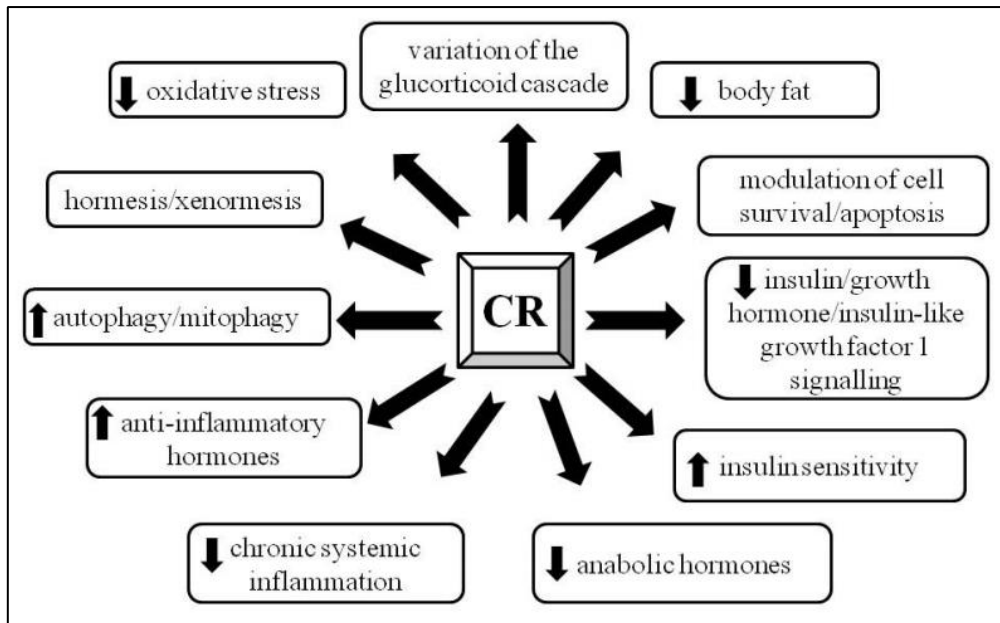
variation of the glucorticoid cascade

↓ oxidative stress

↓ body fat

hormesis/xenormesis

modulation of cell survival/apoptosis

CR

↑ autophagy/mitophagy

↓ insulin/growth hormone/insulin-like growth factor 1 signalling

↑ anti-inflammatory hormones

↑ insulin sensitivity

↓ chronic systemic inflammation

↓ anabolic hormones